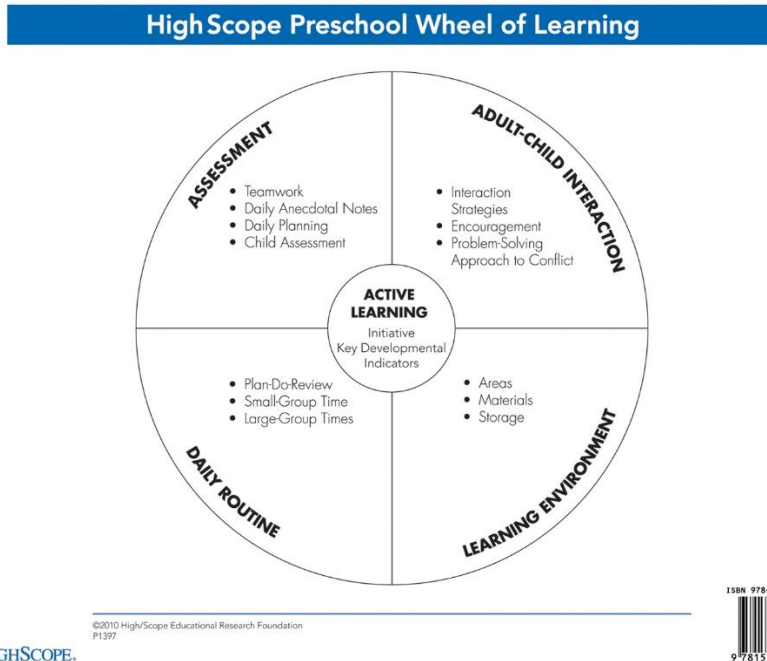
HighScope Preschool Wheel of Learning

ASSESSMENT

- Teamwork
- Daily Anecdotal Notes
- Daily Planning
- Child Assessment

ADULT-CHILD INTERACTION

- Interaction Strategies
- Encouragement
- Problem-Solving Approach to Conflict

ACTIVE LEARNING

Initiative
Key Developmental Indicators

- Plan-Do-Review
- Small-Group Time
- Large-Group Times

DAILY ROUTINE

- Areas
- Materials
- Storage

LEARNING ENVIRONMENT

©2010 High/Scope Educational Research Foundation
P1397

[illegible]GHSCOPE.

ISBN 978-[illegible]

9 7815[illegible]